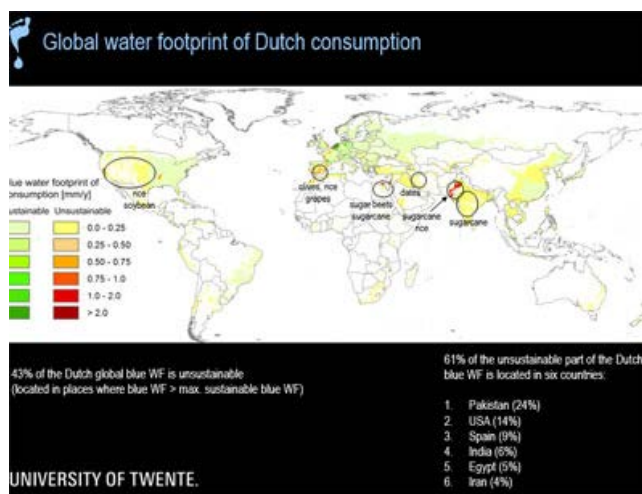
Global water footprint of Dutch consumption

lue water footprint of onsumption [mm/y]

ustainable Unsustainable

0.0 - 0.25

0.25 - 0.50

0.50 - 0.75

0.75 - 1.0

1.0 - 2.0

> 2.0

rice soybean

olives, rice grapes

sugar beets sugarcane

dates

sugarcane rice

sugarcane

43% of the Dutch global blue WF is unsustainable (located in places where blue WF > max. sustainable blue WF)

61% of the unsustainable part of the Dutch blue WF is located in six countries:

1. Pakistan (24%)
2. USA (14%)
3. Spain (9%)
4. India (6%)
5. Egypt (5%)
6. Iran (4%)

UNIVERSITY OF TWENTE.